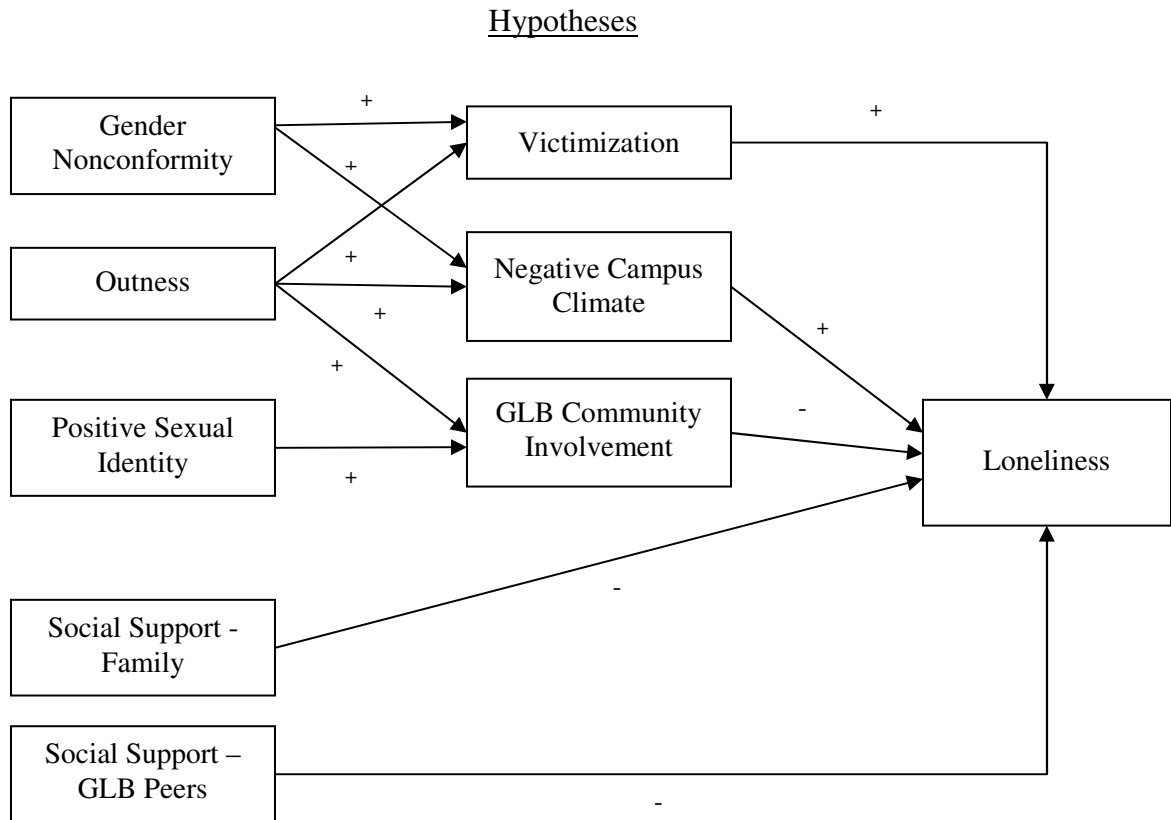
Hypotheses

Gender Nonconformity

+

+

Victimization

+

Outness

+

+

Negative Campus Climate

+

+

+

Positive Sexual Identity

+

GLB Community Involvement

-

Loneliness

-

Social Support - Family

Social Support – GLB Peers

-